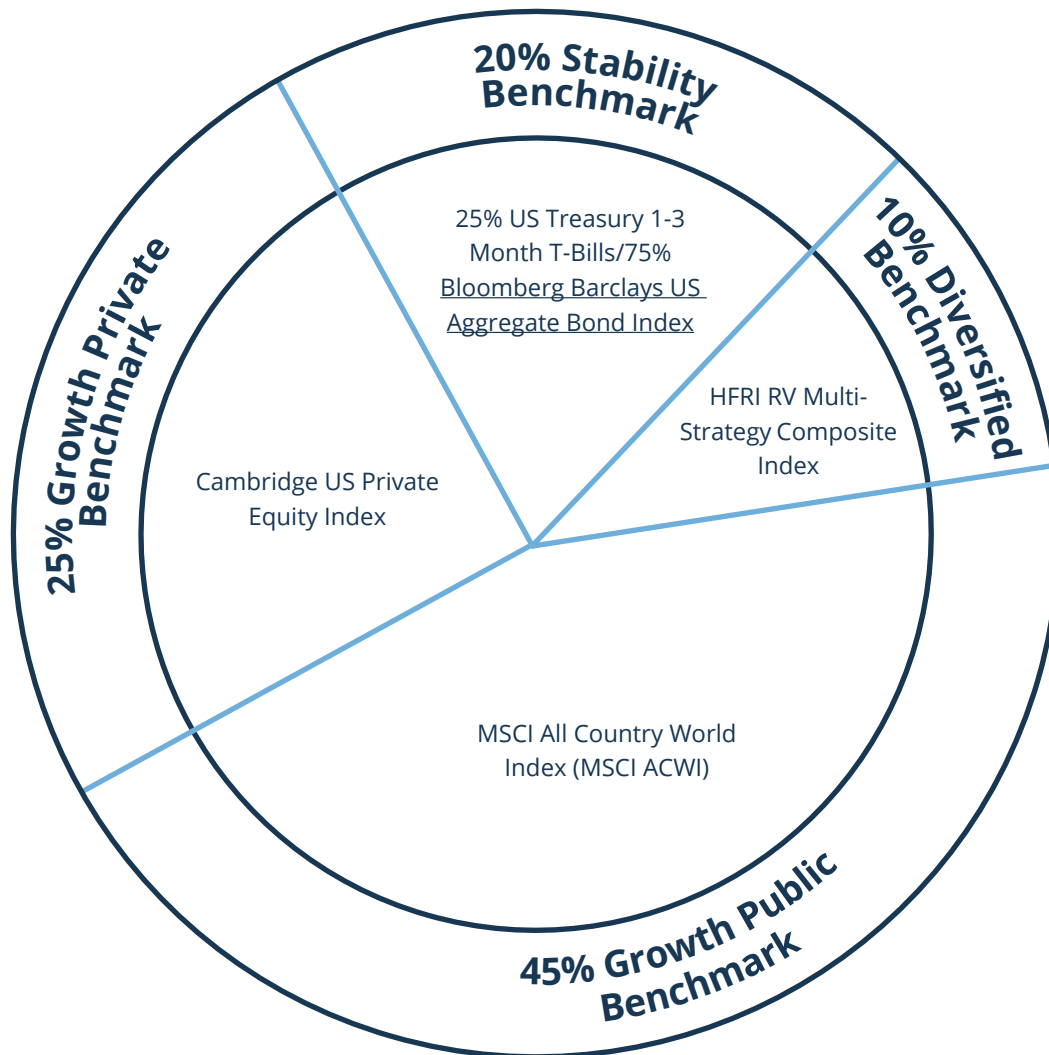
20% Stability Benchmark

25% US Treasury 1-3 Month T-Bills/75% Bloomberg Barclays US Aggregate Bond Index

10% Diversified Benchmark

HFRI RV Multi-Strategy Composite Index

25% Growth Private Benchmark

Cambridge US Private Equity Index

MSCI All Country World Index (MSCI ACWI)

45% Growth Public Benchmark